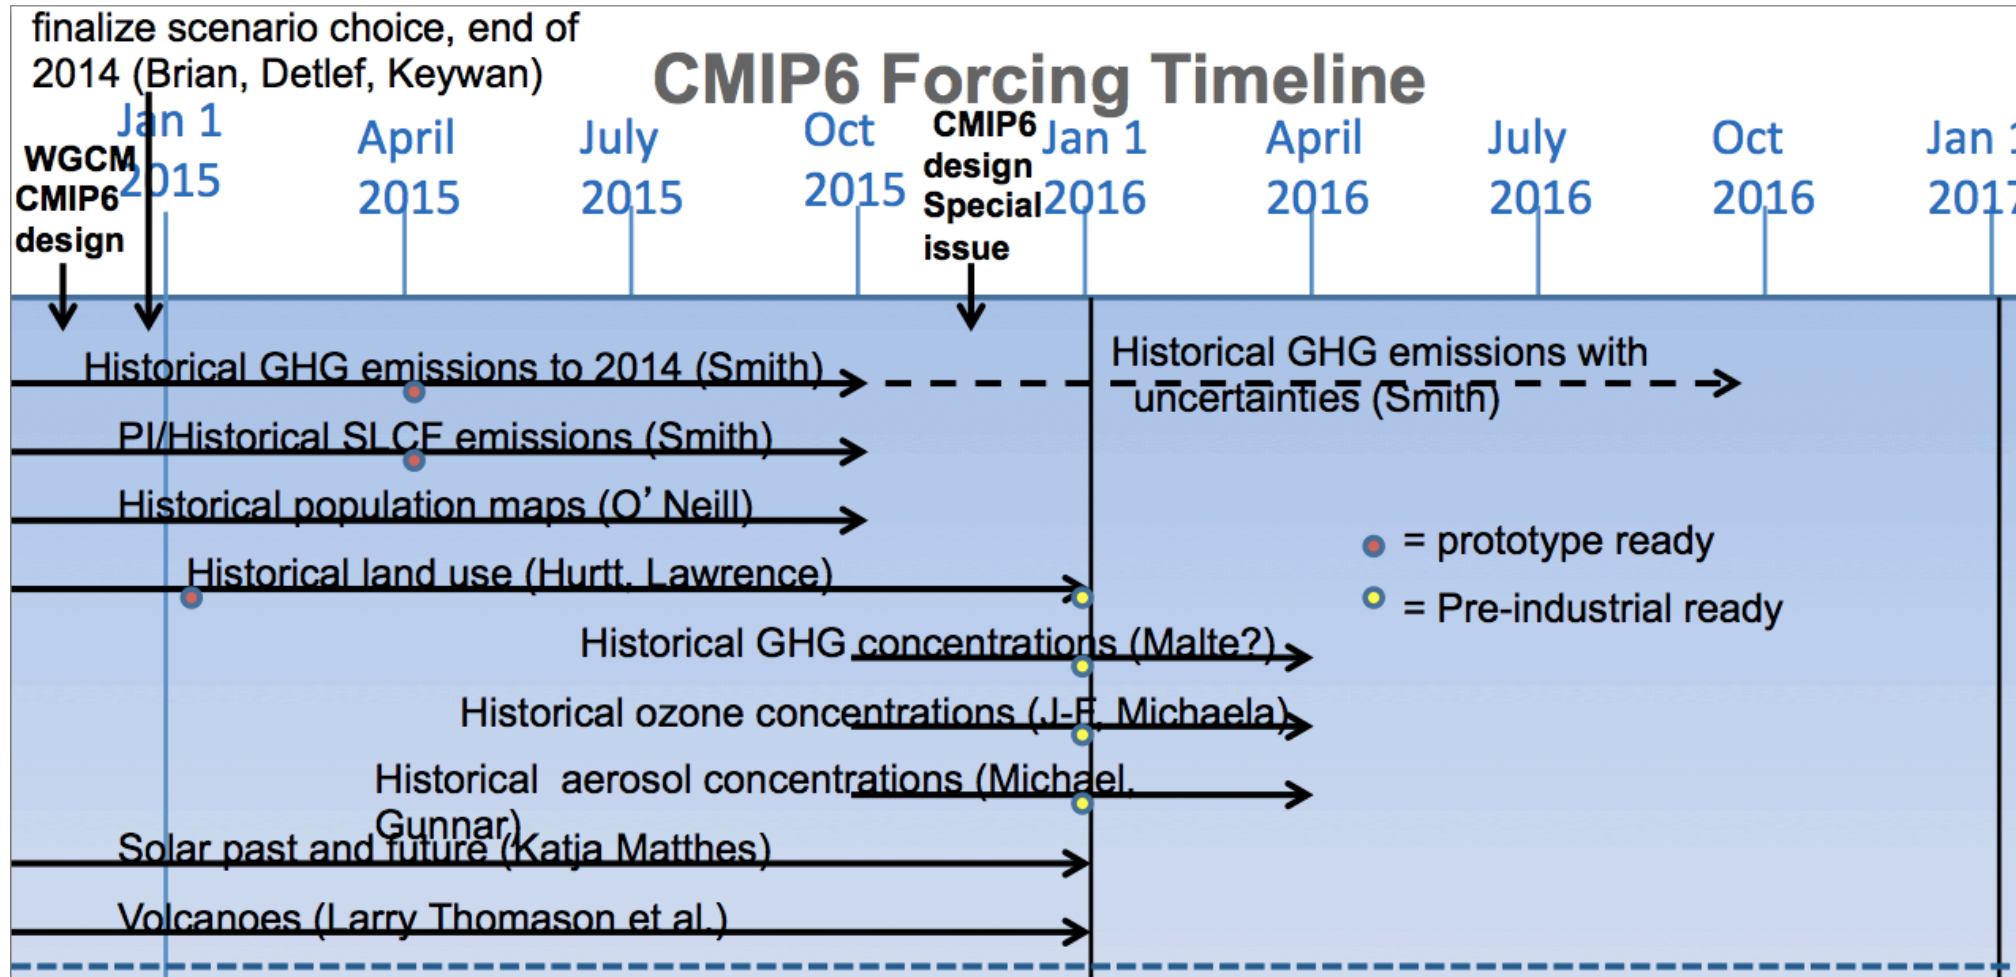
finalize scenario choice, end of 2014 (Brian, Detlef, Keywan)

CMIP6 Forcing Timeline

WGCM CMIP6 design

Jan 1 2015

April 2015

July 2015

Oct 2015

CMIP6 design Special issue

Jan 1 2016

April 2016

July 2016

Oct 2016

Jan 1 201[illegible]

Historical GHG emissions to 2014 (Smith)

Historical GHG emissions with uncertainties (Smith)

PI/Historical SLCF emissions (Smith)

Historical population maps (O' Neill)

= prototype ready

Historical land use (Hurtt, Lawrence)

= Pre-industrial ready

Historical GHG concentrations (Malte?)

Historical ozone concentrations (J-F, Michaela)

Historical aerosol concentrations (Michael, Gunnar)

Solar past and future (Katja Matthes)

Volcanoes (Larry Thomason et al.)